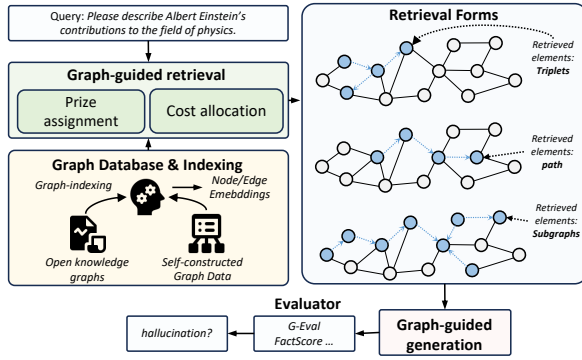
Query: *Please describe Albert Einstein's contributions to the field of physics.*

**Graph-guided retrieval**

Prize assignment

Cost allocation

**Graph Database & Indexing**

*Graph-indexing*

*Node/Edge Emebddings*

*Open knowledge graphs*

*Self-constructed Graph Data*

**Retrieval Forms**

*Retrieved elements:* ***Triplets***

*Retrieved elements:* ***path***

*Retrieved elements:* ***Subgraphs***

**Evaluator**

*hallucination?*

*G-Eval FactScore ...*

**Graph-guided generation**